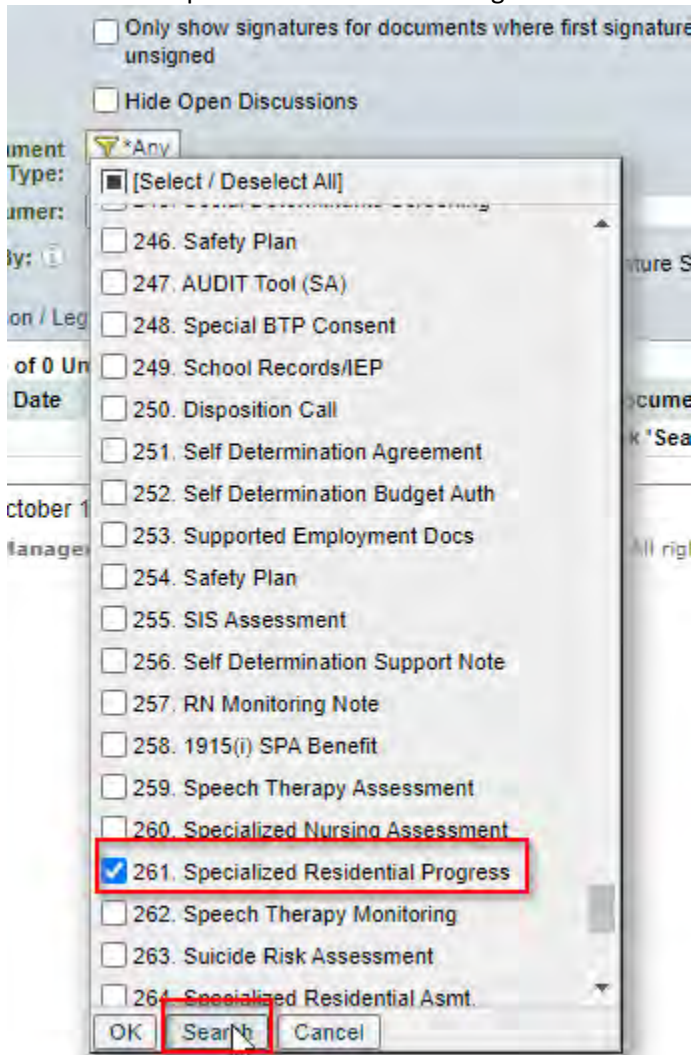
Only show signatures for documents where first signature unsigned

Hide Open Discussions

ument Type: *Any

umer:

By:

on / Leg

of 0 Un

Date

ctober 1

Manage

ture S

ocume

'Sea

All rig

[Select / Deselect All]

246. Safety Plan

247. AUDIT Tool (SA)

248. Special BTP Consent

249. School Records/IEP

250. Disposition Call

251. Self Determination Agreement

252. Self Determination Budget Auth

253. Supported Employment Docs

254. Safety Plan

255. SIS Assessment

256. Self Determination Support Note

257. RN Monitoring Note

258. 1915(i) SPA Benefit

259. Speech Therapy Assessment

260. Specialized Nursing Assessment

261. Specialized Residential Progress

262. Speech Therapy Monitoring

263. Suicide Risk Assessment

264. Specialized Residential Asmt.

OK Search Cancel